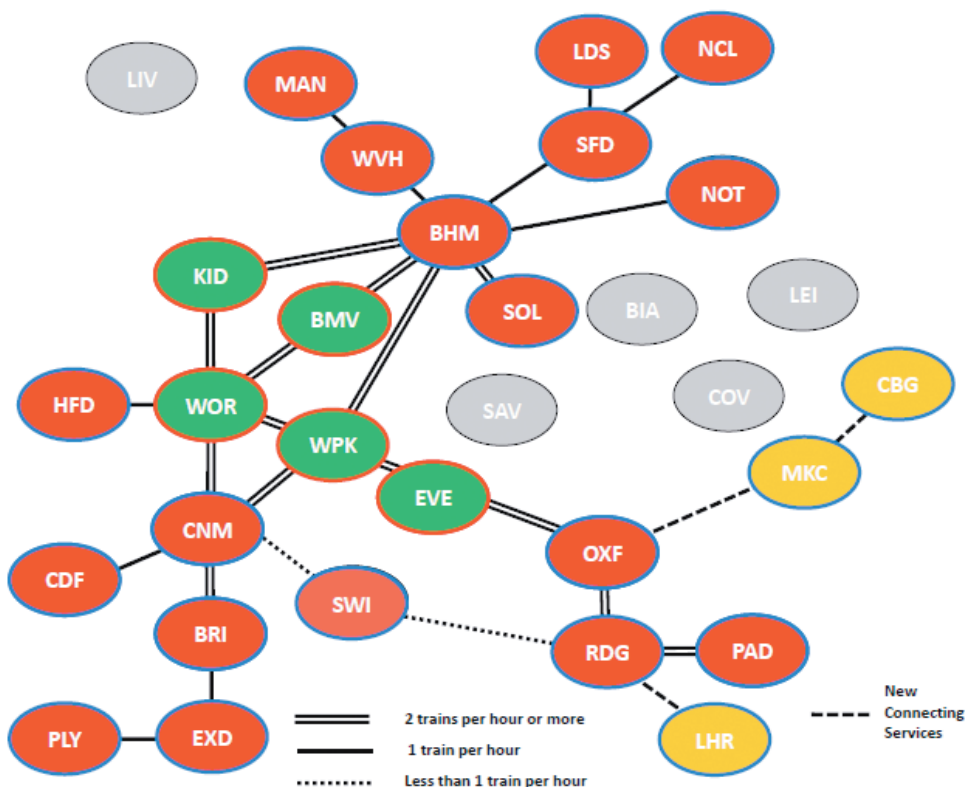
LIV

MAN

LDS

NCL

SFD

WVH

NOT

BHM

KID

BMV

SOL

BIA

LEI

HFD

WOR

SAV

COV

CBG

WPK

EVE

MKC

CNM

OXF

CDF

SWI

BRI

RDG

PAD

PLY

EXD

LHR

2 trains per hour or more

1 train per hour

Less than 1 train per hour

New Connecting Services